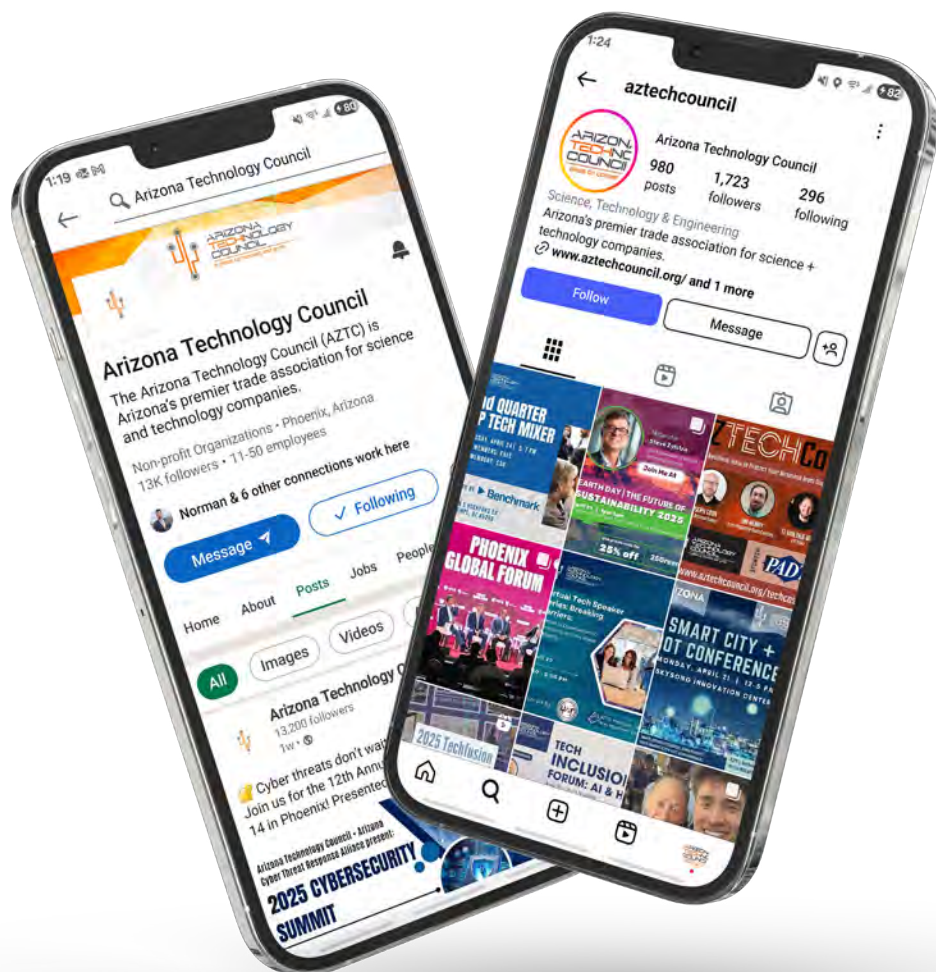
1:19

Arizona Technology Council

ARIZONA TECHNOLOGY COUNCIL

Arizona Technology Council

The Arizona Technology Council (AZTC) is Arizona's premier trade association for science and technology companies.

Non-profit Organizations • Phoenix, Arizona
13K followers • 11-50 employees

Norman & 6 other connections work here

Message

Following

Home About Posts Jobs People

All Images Videos

Arizona Technology C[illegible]
13,200 followers
1w •

Cyber threats don't wai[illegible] Join us for the 12th Annu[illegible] 14 in Phoenix! Presented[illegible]

Arizona Technology Council • Arizona Cyber Threat Response Alliance present:
2025 CYBERSECURITY SUMMIT

1:24

aztechcouncil

ARIZONA TECHNOLOGY COUNCIL

Arizona Technology Council
980 posts
1,723 followers
296 following

Science, Technology & Engineering
Arizona's premier trade association for science + technology companies.
www.aztechcouncil.org/ and 1 more

Follow
Message

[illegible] QUARTER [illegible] TECH MIXER
Benchmark

EARTH DAY | THE FUTURE OF SUSTAINABILITY 2025
Join Me At
25% off

AZTECHCo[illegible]

PHOENIX GLOBAL FORUM

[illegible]irtual Tech Speaker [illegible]eries: Breaking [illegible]arriers

www.aztechcouncil.org/techca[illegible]

SMART CITY + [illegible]OT CONFERENCE
MONDAY, APRIL 21
SKYSONG INNOVATION CENTER

2025 TechFusion

TECH INCLUSIO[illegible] FORUM: AI & H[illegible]